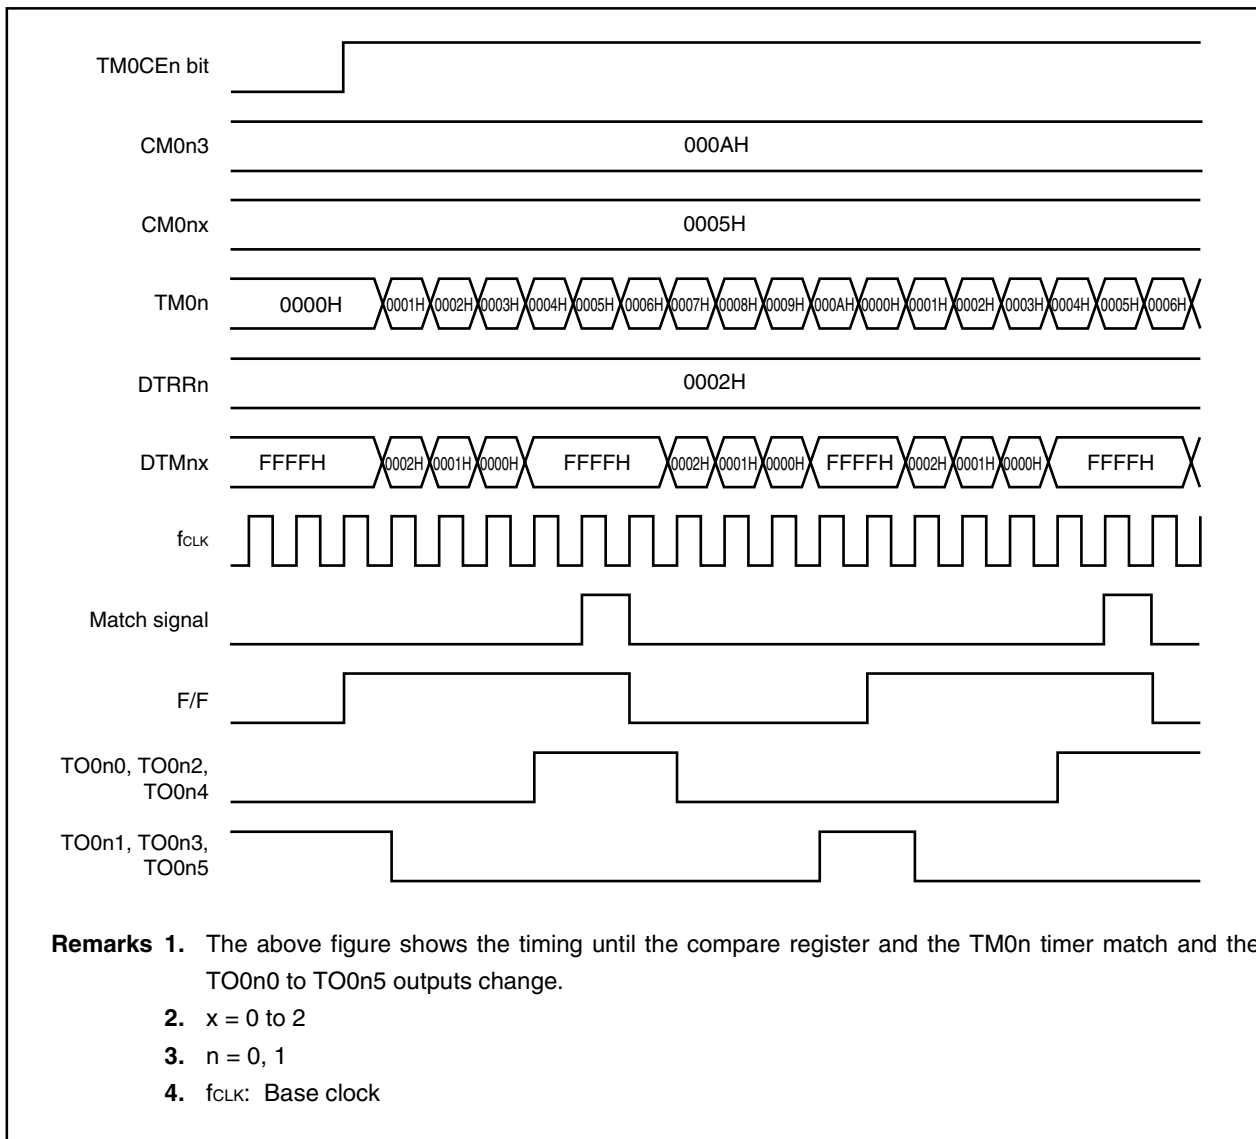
TM0CEn bit

CM0n3
000AH

CM0nx
0005H

TM0n
0000H 0001H 0002H 0003H 0004H 0005H 0006H 0007H 0008H 0009H 000AH 0000H 0001H 0002H 0003H 0004H 0005H 0006H

DTRRn
0002H

DTMnx
FFFFH 0002H 0001H 0000H FFFFH 0002H 0001H 0000H FFFFH 0002H 0001H 0000H FFFFH

$f_{CLK}$

Match signal

F/F

TO0n0, TO0n2, TO0n4

TO0n1, TO0n3, TO0n5

**Remarks 1.** The above figure shows the timing until the compare register and the TM0n timer match and the TO0n0 to TO0n5 outputs change.

**2.** x = 0 to 2

**3.** n = 0, 1

**4.** $f_{CLK}$: Base clock